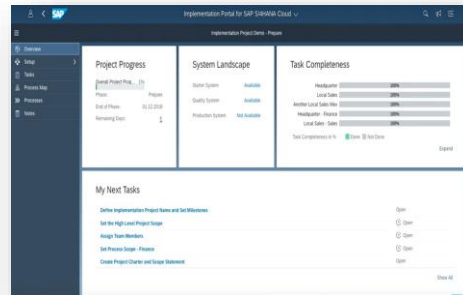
SAP

Implementation Portal for SAP S/4HANA Cloud

Implementation Project Demo - Prepare

Overview
Setup
Tasks
Projects Map
Processes
Notes

Project Progress

Overall Project Prog... 1%
Phase Prepare
End of Phase 01.12.2016
Remaining Days 1

System Landscape

Starter System Available
Quality System Available
Production System Not Available

Task Completeness

Headquarter 100%
Local Sales 100%
Another Local Sales Rev 100%
Headquarter - Finance 100%
Local Sales - Sales 100%

Task Completeness in % Done Not Done

Expand

My Next Tasks

Define Implementation Project Name and Set Milestones Open
Set the High Level Project Scope Open
Assign Team Members Open
Set Process Scope - Finance Open
Create Project Charter and Scope Statement Open

Show All